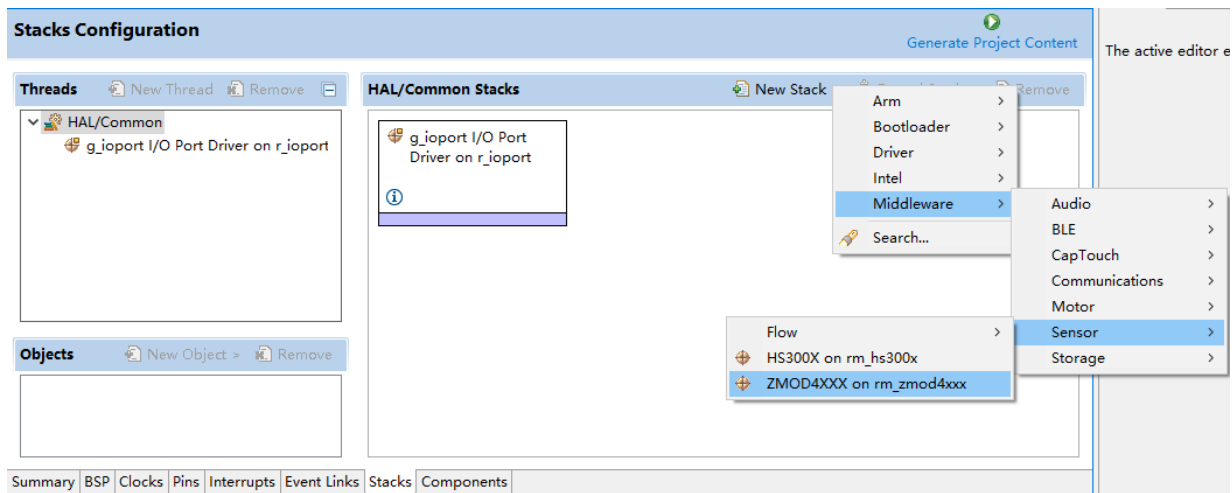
Stacks Configuration

Generate Project Content

The active editor e

Threads  New Thread  Remove

HAL/Common
g_ioport I/O Port Driver on r_ioport

HAL/Common Stacks  New Stack  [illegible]  Remove

g_ioport I/O Port Driver on r_ioport

Arm
Bootloader
Driver
Intel
Middleware
Search...

Audio
BLE
CapTouch
Communications
Motor
Sensor
Storage

Flow
HS300X on rm_hs300x
ZMOD4XXX on rm_zmod4xxx

Objects  New Object >  Remove

Summary | BSP | Clocks | Pins | Interrupts | Event Links | Stacks | Components